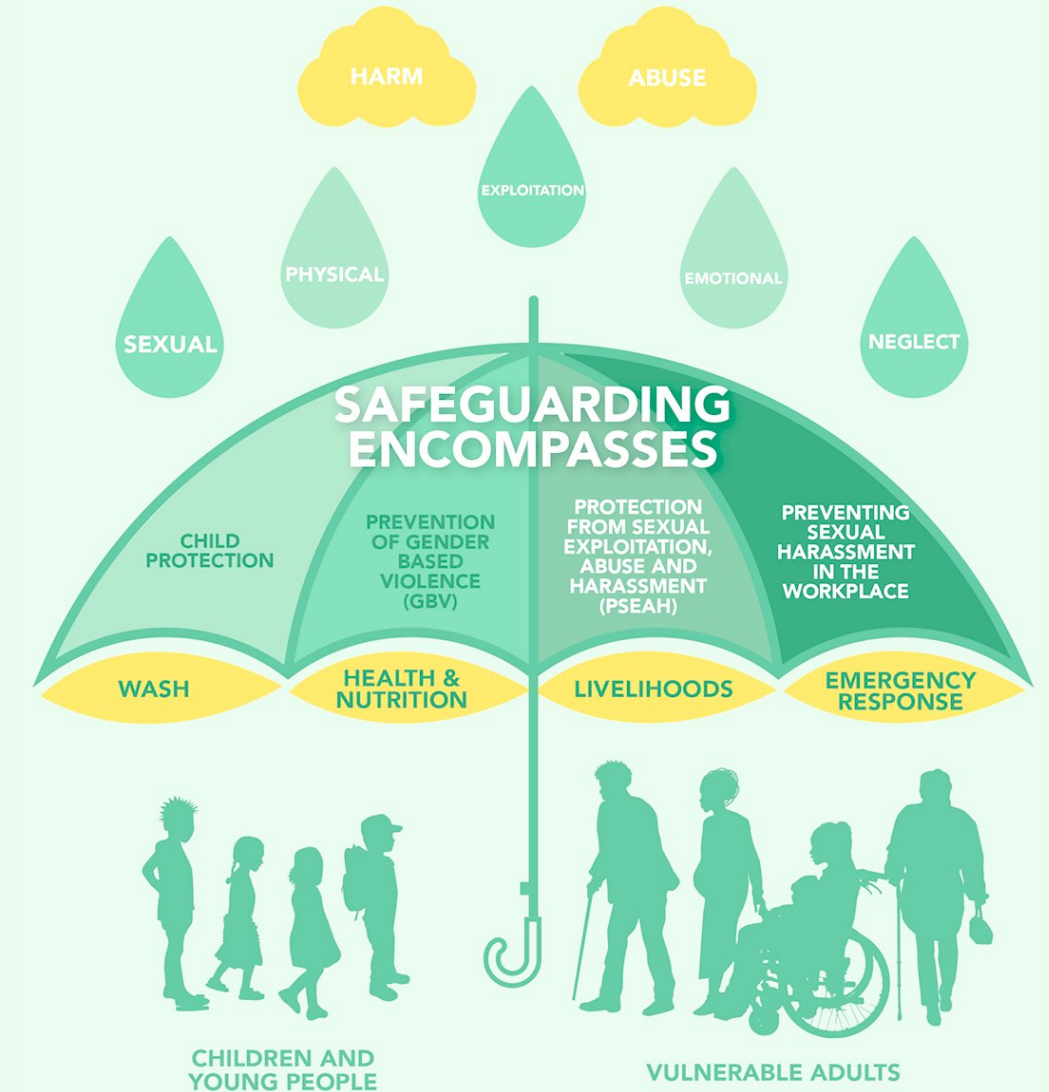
HARM

ABUSE

EXPLOITATION

PHYSICAL

EMOTIONAL

SEXUAL

NEGLECT

SAFEGUARDING ENCOMPASSES

CHILD PROTECTION

PREVENTION OF GENDER BASED VIOLENCE (GBV)

PROTECTION FROM SEXUAL EXPLOITATION, ABUSE AND HARASSMENT (PSEAH)

PREVENTING SEXUAL HARASSMENT IN THE WORKPLACE

WASH

HEALTH & NUTRITION

LIVELIHOODS

EMERGENCY RESPONSE

CHILDREN AND YOUNG PEOPLE

VULNERABLE ADULTS